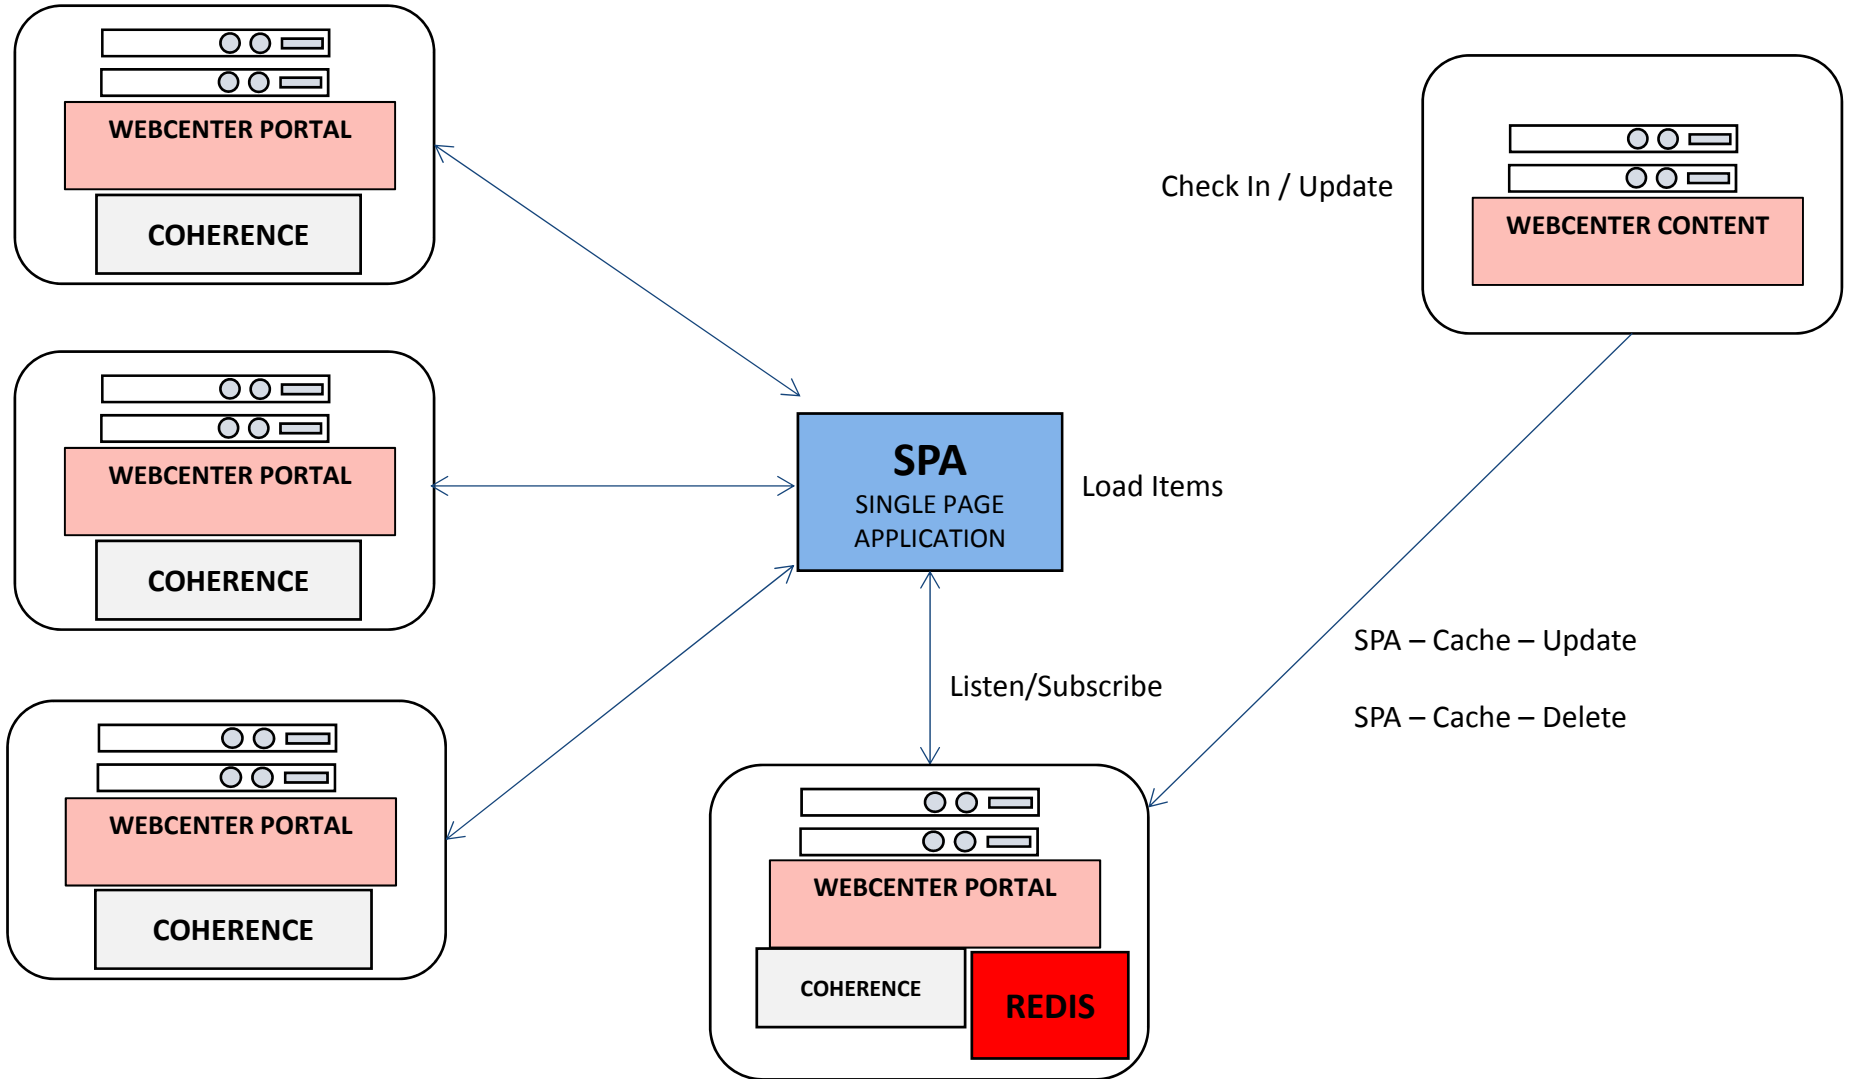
WEBCENTER PORTAL
COHERENCE

Check In / Update

WEBCENTER CONTENT

WEBCENTER PORTAL
COHERENCE

SPA
SINGLE PAGE APPLICATION

Load Items

SPA – Cache – Update

SPA – Cache – Delete

Listen/Subscribe

WEBCENTER PORTAL
COHERENCE

WEBCENTER PORTAL
COHERENCE
REDIS